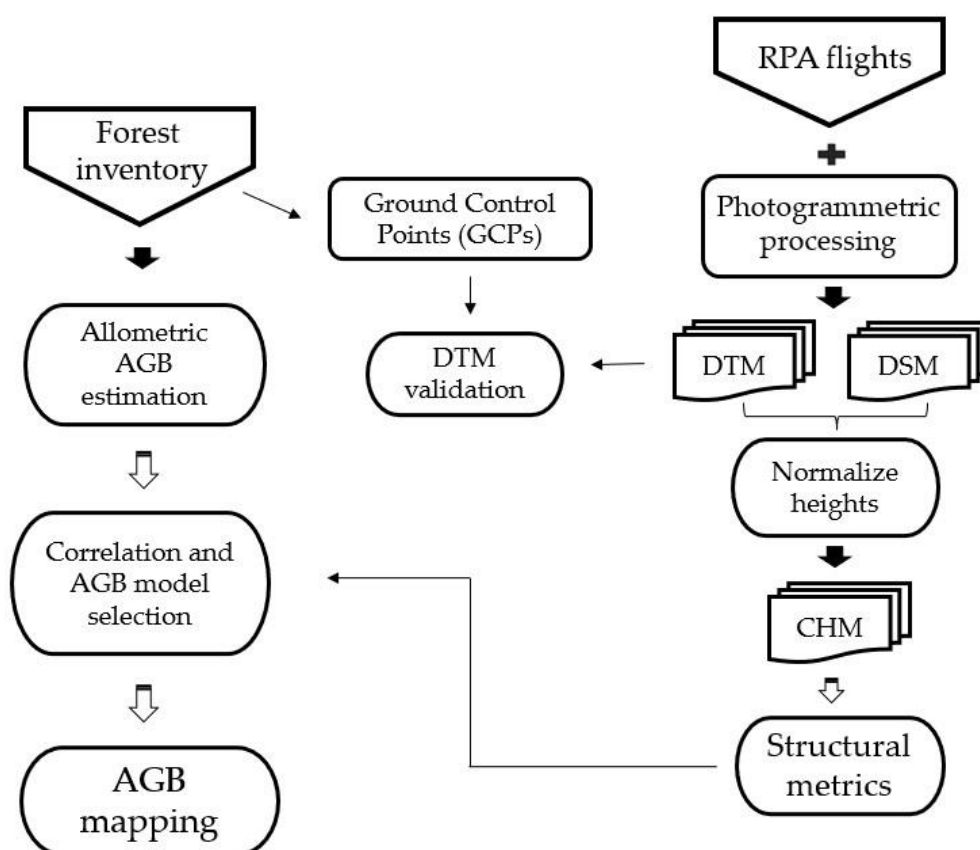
RPA flights

Forest inventory

Ground Control Points (GCPs)

Photogrammetric processing

Allometric AGB estimation

DTM validation

DTM

DSM

Normalize heights

Correlation and AGB model selection

CHM

Structural metrics

AGB mapping